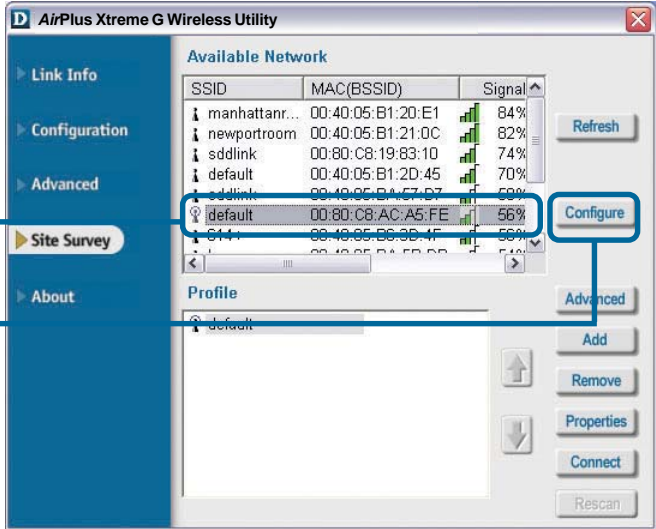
D AirPlus Xtreme G Wireless Utility

Link Info

Configuration

Advanced

Site Survey

About

Available Network

| SSID | MAC(BSSID) | Signal |
|---|---|---|
| manhattanr... | 00:40:05:B1:20:E1 | 84% |
| newportroom | 00:40:05:B1:21:0C | 82% |
| sddlink | 00:80:C8:19:83:10 | 74% |
| default | 00:40:05:B1:2D:45 | 70% |
| sddlink | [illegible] | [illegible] |
| default | 00:80:C8:AC:A5:FE | 56% |
| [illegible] | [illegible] | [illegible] |

Refresh

Configure

Profile

default

Advanced

Add

Remove

Properties

Connect

Rescan